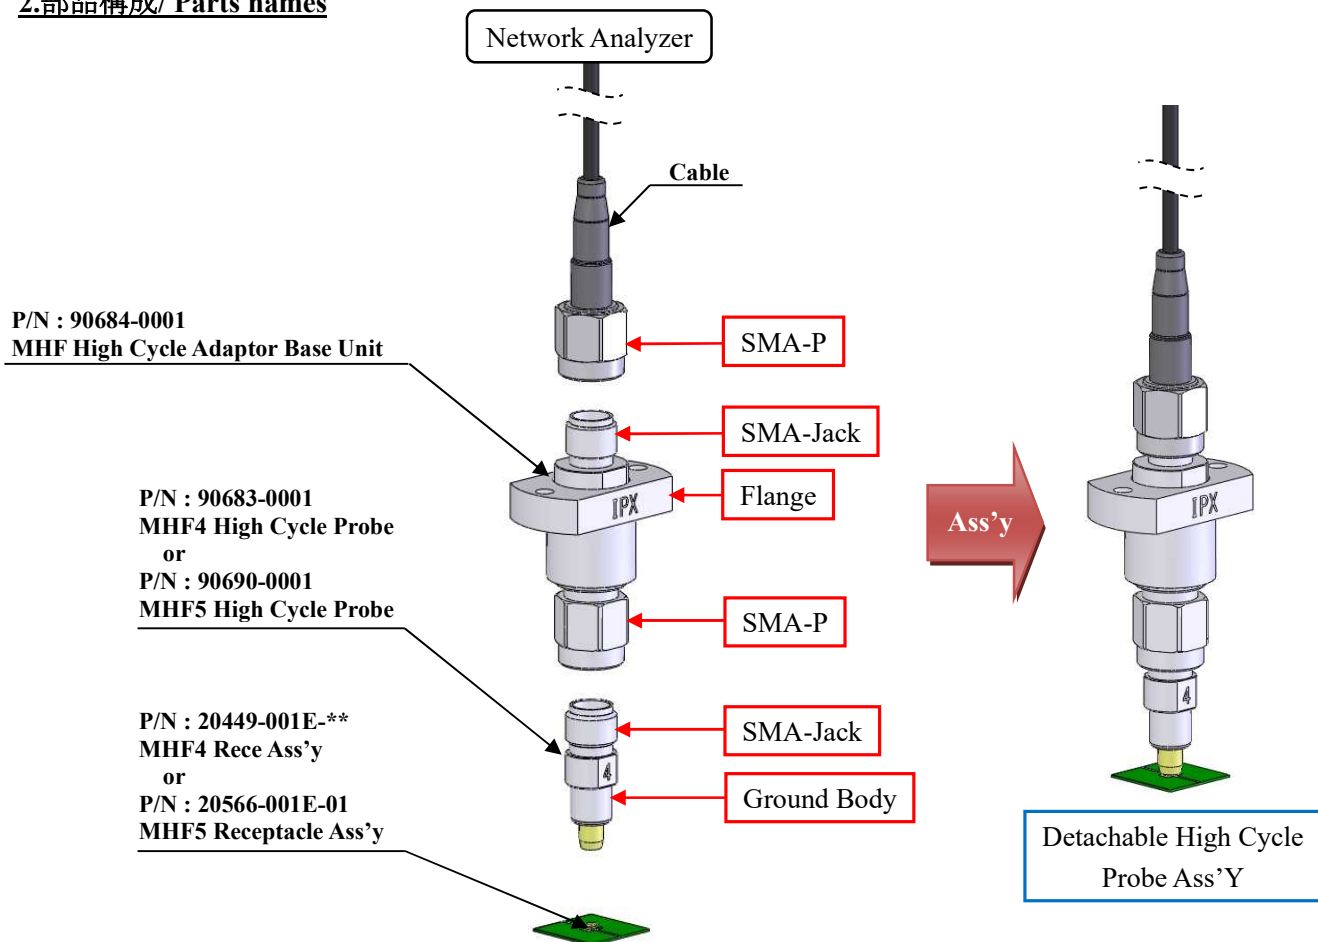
2.部品構成/ Parts names

Network Analyzer

Cable

P/N : 90684-0001
MHF High Cycle Adaptor Base Unit

SMA-P

SMA-Jack

Flange

IPX

P/N : 90683-0001
MHF4 High Cycle Probe
or
P/N : 90690-0001
MHF5 High Cycle Probe

SMA-P

Ass'y

IPX

P/N : 20449-001E-**
MHF4 Rece Ass'y
or
P/N : 20566-001E-01
MHF5 Receptacle Ass'y

SMA-Jack

4

Ground Body

4

Detachable High Cycle Probe Ass'Y